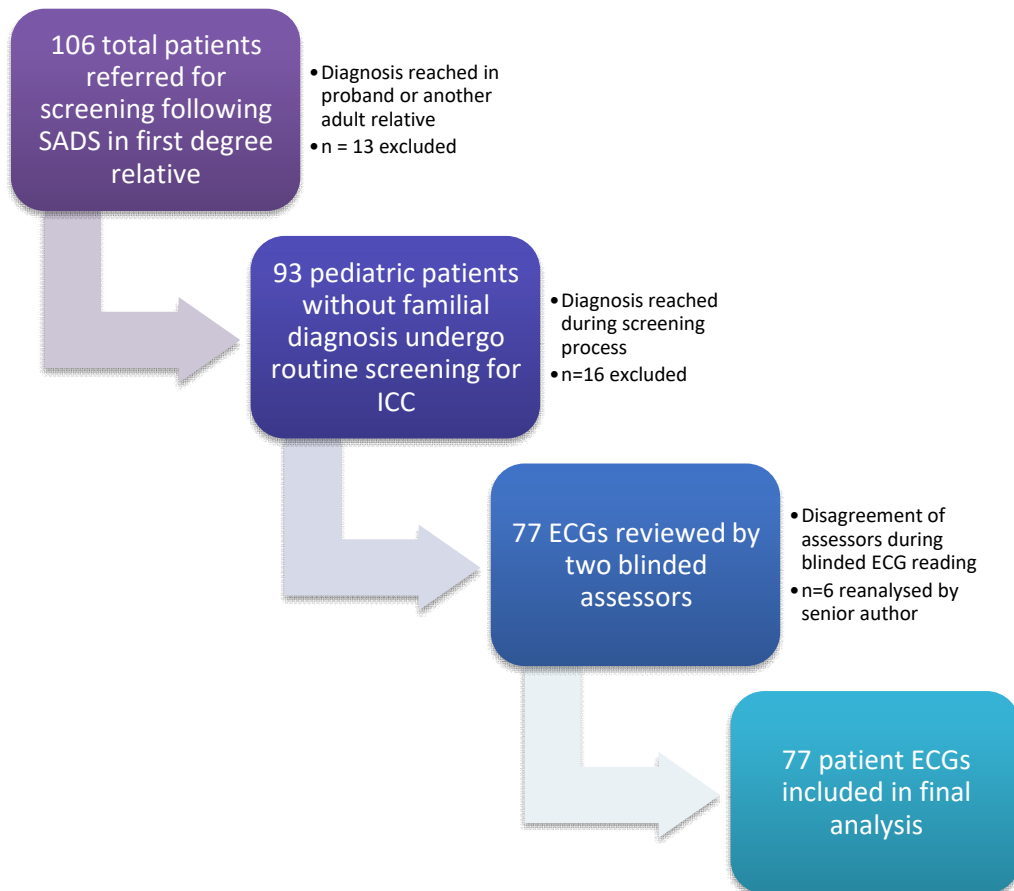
106 total patients referred for screening following SADS in first degree relative

• Diagnosis reached in proband or another adult relative
• n = 13 excluded

93 pediatric patients without familial diagnosis undergo routine screening for ICC

• Diagnosis reached during screening process
• n=16 excluded

77 ECGs reviewed by two blinded assessors

• Disagreement of assessors during blinded ECG reading
• n=6 reanalysed by senior author

77 patient ECGs included in final analysis